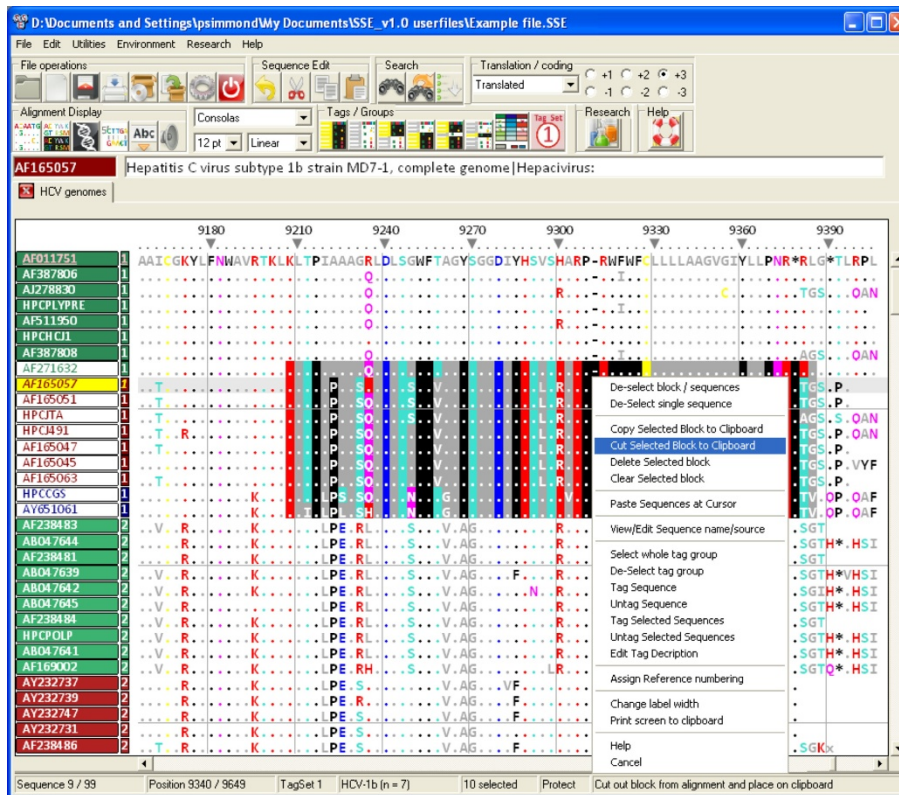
D:\Documents and Settings\psimmond\My Documents\SSE_v1.0 userfiles\Example file.SSE

File Edit Utilities Environment Research Help

File operations

Sequence Edit

Search

Translation / coding

Translated

+1 +2 +3
-1 -2 -3

Alignment Display

Consolas

12 pt Linear

Tags / Groups

Tag Set 1

Research

Help

AF165057

Hepatitis C virus subtype 1b strain MD7-1, complete genome|Hepacivirus:

HCV genomes

9180 9210 9240 9270 9300 9330 9360 9390

AAICGKYLFNWAVRTKLKLTPIAAAGRLDLSGWFTAGYSGGDIYHSVSHARP-RWFWFCLLLLAAGVGIYLLPNR*RLG*TLRPL

AF011751 1
AF387806 1
AJ278830 1
HPCPLYPRE 1
AF511950 1
HPCHCJ1 1
AF387808 1
AF271632 1
AF165057 1
AF165051 1
HPCJTA 1
HPCJ491 1
AF165047 1
AF165045 1
AF165063 1
HPCCGS 1
AY651061 1
AF238483 2
AB047644 2
AF238481 2
AB047639 2
AB047642 2
AB047645 2
AF238484 2
HPCPOLP 2
AB047641 2
AF169002 2
AY232737 2
AY232739 2
AY232747 2
AY232731 2
AF238486 2

De-select block / sequences
De-Select single sequence
Copy Selected Block to Clipboard
Cut Selected Block to Clipboard
Delete Selected block
Clear Selected block
Paste Sequences at Cursor
View/Edit Sequence name/source
Select whole tag group
De-Select tag group
Tag Sequence
Untag Sequence
Tag Selected Sequences
Untag Selected Sequences
Edit Tag Decription
Assign Reference numbering
Change label width
Print screen to clipboard
Help
Cancel

Sequence 9 / 99 | Position 9340 / 9649 | TagSet 1 | HCV-1b (n = 7) | 10 selected | Protect | Cut out block from alignment and place on clipboard